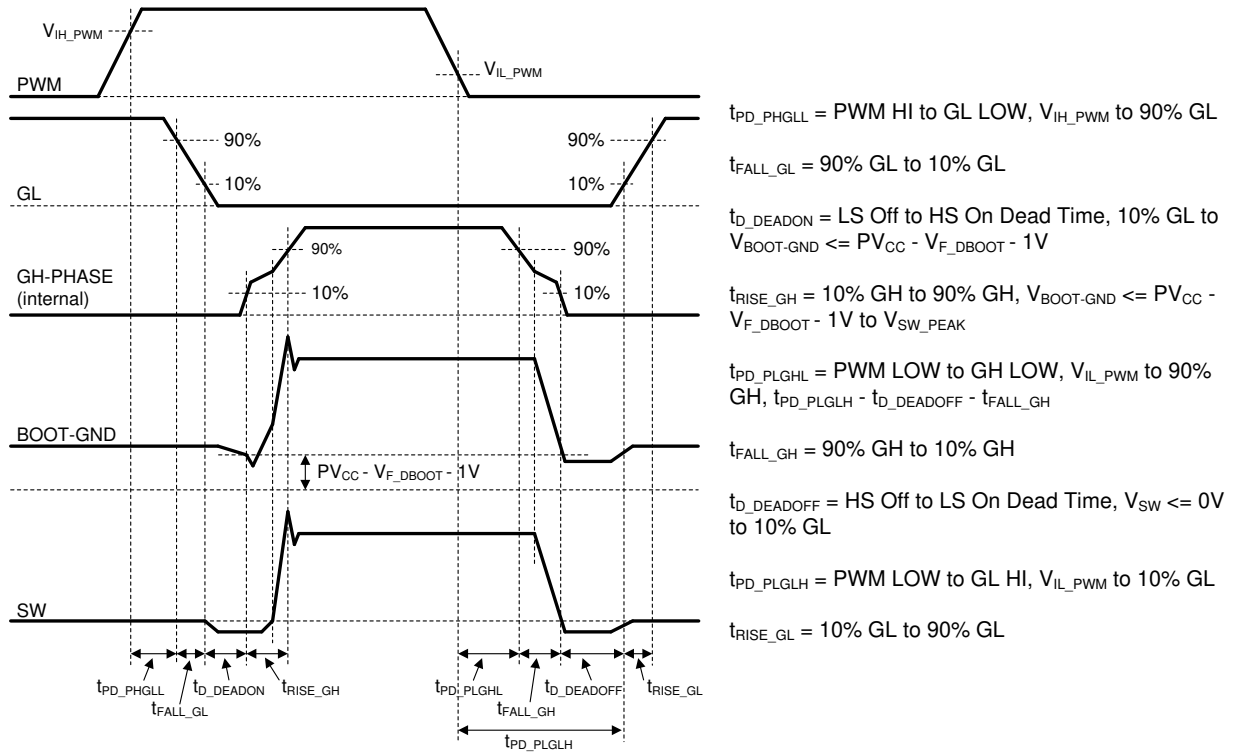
$V_{IH\_PWM}$

$V_{IL\_PWM}$

PWM

90%

90%

GL

10%

10%

90%

90%

GH-PHASE (internal)

10%

10%

BOOT-GND

$PV_{CC}$ - $V_{F\_DBOOT}$ - 1V

SW

$t_{PD\_PHGLL}$

$t_{FALL\_GL}$

$t_{D\_DEADON}$

$t_{RISE\_GH}$

$t_{PD\_PLGHL}$

$t_{FALL\_GH}$

$t_{D\_DEADOFF}$

$t_{RISE\_GL}$

$t_{PD\_PLGLH}$

$t_{PD\_PHGLL}$ = PWM HI to GL LOW, $V_{IH\_PWM}$ to 90% GL

$t_{FALL\_GL}$ = 90% GL to 10% GL

$t_{D\_DEADON}$ = LS Off to HS On Dead Time, 10% GL to $V_{BOOT\text{-}GND}$ <= $PV_{CC}$ - $V_{F\_DBOOT}$ - 1V

$t_{RISE\_GH}$ = 10% GH to 90% GH, $V_{BOOT\text{-}GND}$ <= $PV_{CC}$ - $V_{F\_DBOOT}$ - 1V to $V_{SW\_PEAK}$

$t_{PD\_PLGHL}$ = PWM LOW to GH LOW, $V_{IL\_PWM}$ to 90% GH, $t_{PD\_PLGLH}$ - $t_{D\_DEADOFF}$ - $t_{FALL\_GH}$

$t_{FALL\_GH}$ = 90% GH to 10% GH

$t_{D\_DEADOFF}$ = HS Off to LS On Dead Time, $V_{SW}$ <= 0V to 10% GL

$t_{PD\_PLGLH}$ = PWM LOW to GL HI, $V_{IL\_PWM}$ to 10% GL

$t_{RISE\_GL}$ = 10% GL to 90% GL